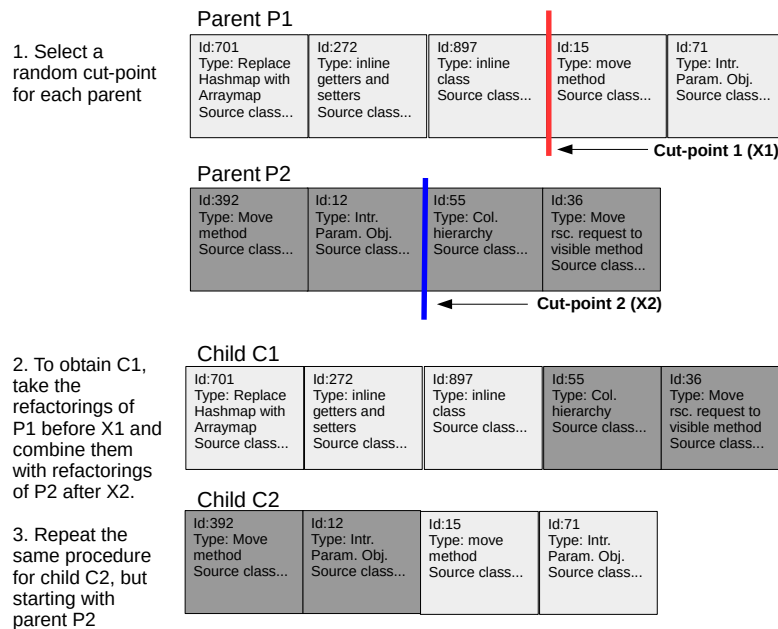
1. Select a random cut-point for each parent

Parent P1

| Id:701 Type: Replace Hashmap with Arraymap Source class... | Id:272 Type: inline getters and setters Source class... | Id:897 Type: inline class Source class... | Id:15 Type: move method Source class... | Id:71 Type: Intr. Param. Obj. Source class... |
|---|---|---|---|---|

Cut-point 1 (X1)

Parent P2

| Id:392 Type: Move method Source class... | Id:12 Type: Intr. Param. Obj. Source class... | Id:55 Type: Col. hierarchy Source class... | Id:36 Type: Move rsc. request to visible method Source class... |
|---|---|---|---|

Cut-point 2 (X2)

2. To obtain C1, take the refactorings of P1 before X1 and combine them with refactorings of P2 after X2.

Child C1

| Id:701 Type: Replace Hashmap with Arraymap Source class... | Id:272 Type: inline getters and setters Source class... | Id:897 Type: inline class Source class... | Id:55 Type: Col. hierarchy Source class... | Id:36 Type: Move rsc. request to visible method Source class... |
|---|---|---|---|---|

3. Repeat the same procedure for child C2, but starting with parent P2

Child C2

| Id:392 Type: Move method Source class... | Id:12 Type: Intr. Param. Obj. Source class... | Id:15 Type: move method Source class... | Id:71 Type: Intr. Param. Obj. Source class... |
|---|---|---|---|